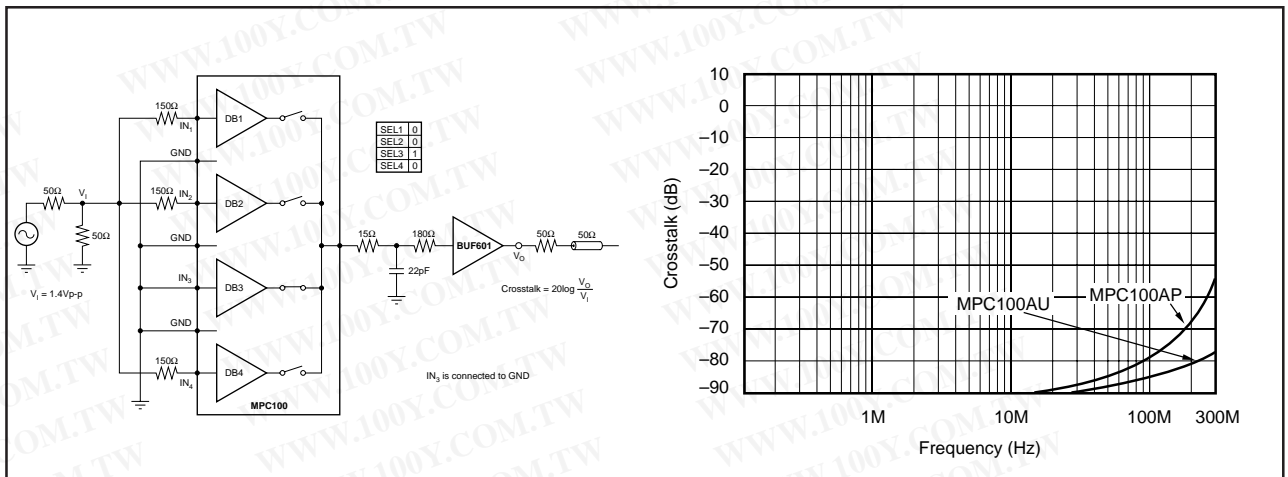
150Ω
$IN_1$
DB1
GND
| SEL1 | 0 |
|---|---|
| SEL2 | 0 |
| SEL3 | 1 |
| SEL4 | 0 |

50Ω
$V_I$
150Ω
$IN_2$
DB2
50Ω
GND
15Ω
180Ω
BUF601
50Ω
50Ω
$V_O$
22pF
$IN_3$
DB3
$V_I$ = 1.4Vp-p
Crosstalk = 20log $\frac{V_O}{V_I}$
GND
150Ω
$IN_4$
DB4
$IN_3$ is connected to GND
MPC100

10
0
–10
–20
–30
–40
–50
–60
–70
–80
–90
Crosstalk (dB)
MPC100AU
MPC100AP
1M
10M
100M
300M
Frequency (Hz)

WWW.100Y.COM.TW